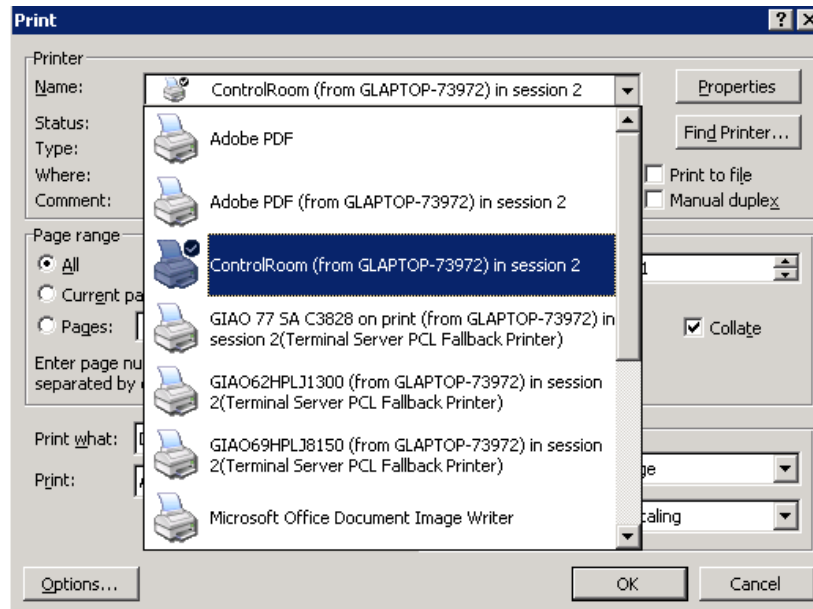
Print

?

Printer

Name:

ControlRoom (from GLAPTOP-73972) in session 2

Properties

Status:

Type:

Where:

Comment:

Find Printer...

Print to file

Manual duplex

Adobe PDF

Adobe PDF (from GLAPTOP-73972) in session 2

ControlRoom (from GLAPTOP-73972) in session 2

GIAO 77 SA C3828 on print (from GLAPTOP-73972) in session 2(Terminal Server PCL Fallback Printer)

GIAO62HPLJ1300 (from GLAPTOP-73972) in session 2(Terminal Server PCL Fallback Printer)

GIAO69HPLJ8150 (from GLAPTOP-73972) in session 2(Terminal Server PCL Fallback Printer)

Microsoft Office Document Image Writer

Page range

All

Current pa

Pages:

Enter page nu

separated by

1

Collate

Print what:

Print:

ge

caling

Options...

OK

Cancel